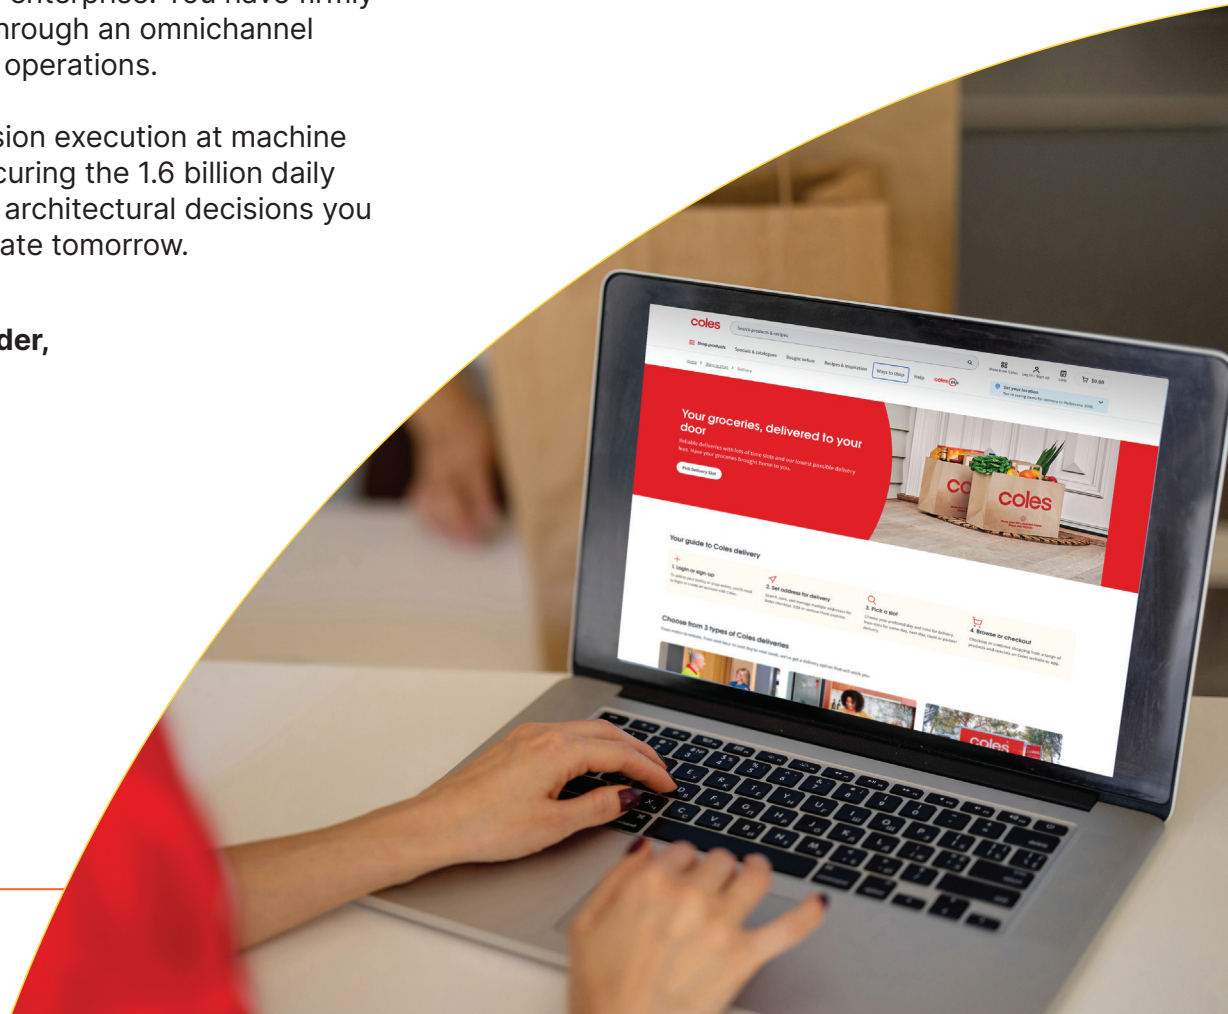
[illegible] enterprise. You have firmly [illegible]hrough an omnichannel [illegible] operations.

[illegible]sion execution at machine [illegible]curing the 1.6 billion daily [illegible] architectural decisions you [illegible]ate tomorrow.

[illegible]der,

coles

Search products & recipes

Shop products Specials & catalogues Bought before Recipes & inspiration Ways to shop Help

$0.00

Home > Ways to shop > Delivery

Set your location

Your groceries, delivered to your door

Reliable deliveries with lots of time slots and our lowest possible delivery fees. Have your groceries brought home to you.

Pick Delivery Slot

coles

Your guide to Coles delivery

1. Login or sign up

2. Set address for delivery

3. Pick a slot

4. Browse or checkout

Choose from 3 types of Coles deliveries

coles